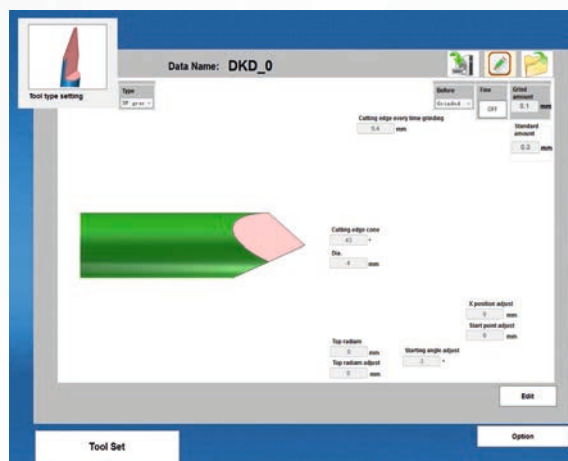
Tool type setting

Type
SF grav

Data Name: DKD_0

Before
Grade A

Fine
OFF

Grind amount
0.1 mm

Standard amount
0.3 mm

Cutting edge every time grinding
0.4 mm

Cutting edge cone
45 °

Dia.
4 mm

X position adjust
0 mm

Start point adjust
0 mm

Top radiam
0 mm

Top radiam adjust
0 mm

Starting angle adjust
0 °

Edit

Tool Set

Option